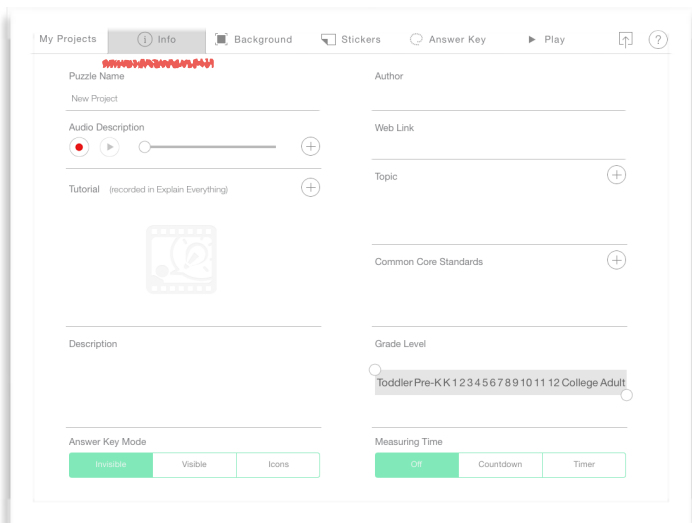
My Projects Info Background Stickers Answer Key Play ?

Puzzle Name

New Project

Audio Description

Tutorial (recorded in Explain Everything)

Description

Answer Key Mode

Invisible Visible Icons

Author

Web Link

Topic

Common Core Standards

Grade Level

Toddler Pre-K K 1 2 3 4 5 6 7 8 9 10 11 12 College Adult

Measuring Time

Off Countdown Timer